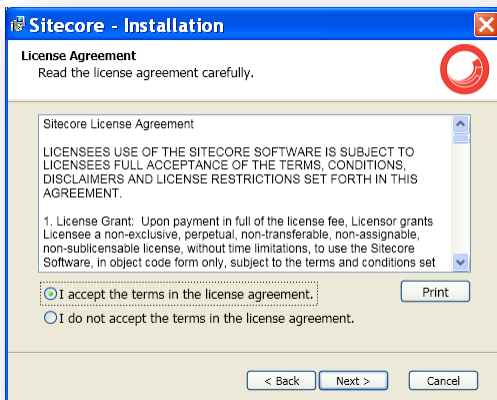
Sitecore - Installation

License Agreement
Read the license agreement carefully.

Sitecore License Agreement

LICENSEES USE OF THE SITECORE SOFTWARE IS SUBJECT TO LICENSEES FULL ACCEPTANCE OF THE TERMS, CONDITIONS, DISCLAIMERS AND LICENSE RESTRICTIONS SET FORTH IN THIS AGREEMENT.

1. License Grant: Upon payment in full of the license fee, Licensor grants Licensee a non-exclusive, perpetual, non-transferable, non-assignable, non-sublicensable license, without time limitations, to use the Sitecore Software, in object code form only, subject to the terms and conditions set

I accept the terms in the license agreement.

Print

I do not accept the terms in the license agreement.

< Back

Next >

Cancel